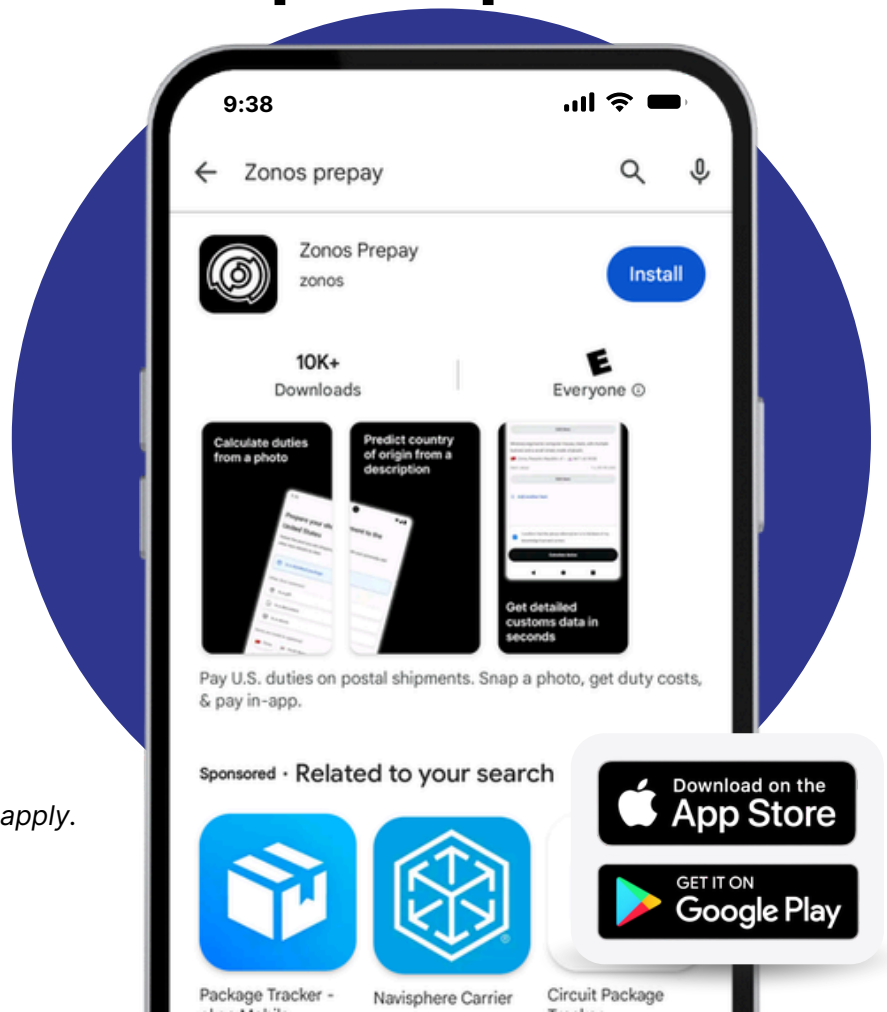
9:38

Zonos prepay

Zonos Prepay
zonos

Install

10K+
Downloads

E
Everyone ⓘ

Calculate duties from a photo

Predict country of origin from a description

Get detailed customs data in seconds

Pay U.S. duties on postal shipments. Snap a photo, get duty costs, & pay in-app.

Sponsored · Related to your search

apply.

Download on the App Store

GET IT ON Google Play

Package Tracker -

Navisphere Carrier

Circuit Package